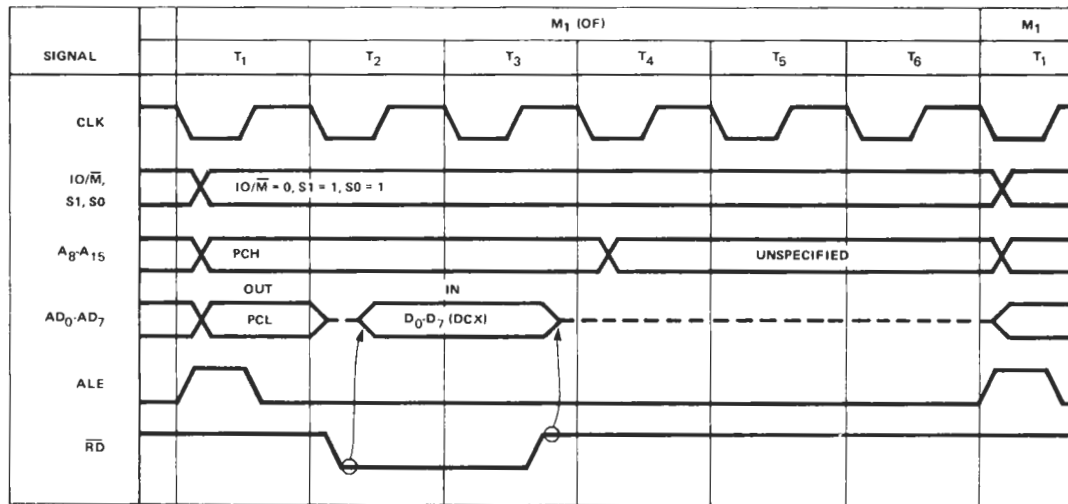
| SIGNAL | M$_1$ (OF) | | | | | | M$_1$ |
|---|---|---|---|---|---|---|---|
| | T$_1$ | T$_2$ | T$_3$ | T$_4$ | T$_5$ | T$_6$ | T$_1$ |

CLK

IO/$\overline{M}$, S1, S0 — IO/$\overline{M}$ = 0, S1 = 1, S0 = 1

A$_8$-A$_{15}$ — PCH — UNSPECIFIED

AD$_0$-AD$_7$ — OUT — PCL — IN — D$_0$-D$_7$ (DCX)

ALE

$\overline{RD}$